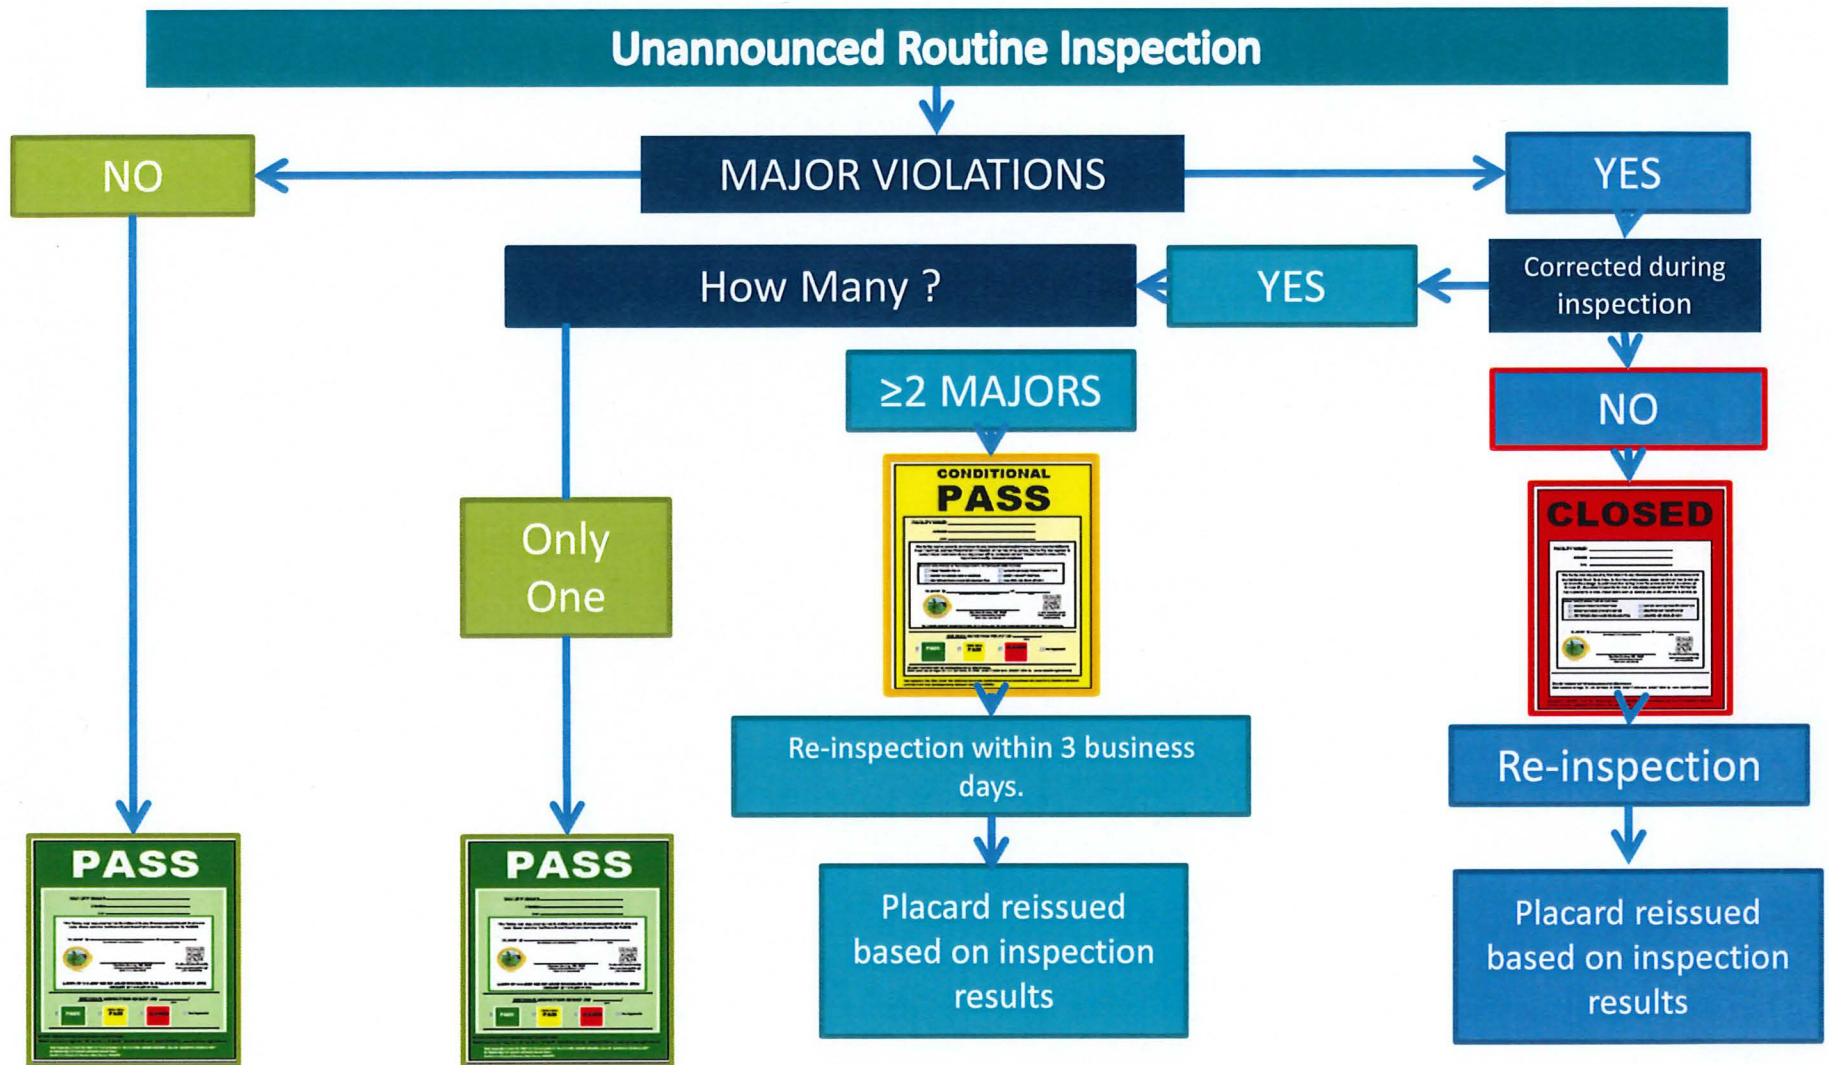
Unannounced Routine Inspection

NO

MAJOR VIOLATIONS

YES

How Many ?

YES

Corrected during inspection

≥2 MAJORS

NO

Only One

CONDITIONAL PASS

CLOSED

Re-inspection within 3 business days.

Re-inspection

Placard reissued based on inspection results

Placard reissued based on inspection results

PASS

PASS